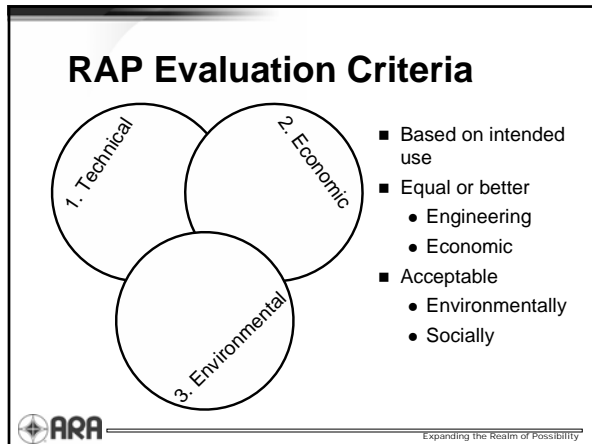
RAP Evaluation Criteria

1. Technical

2. Economic

3. Environmental

- Based on intended use
- Equal or better
  - Engineering
  - Economic
- Acceptable
  - Environmentally
  - Socially

ARA

Expanding the Realm of Possibility